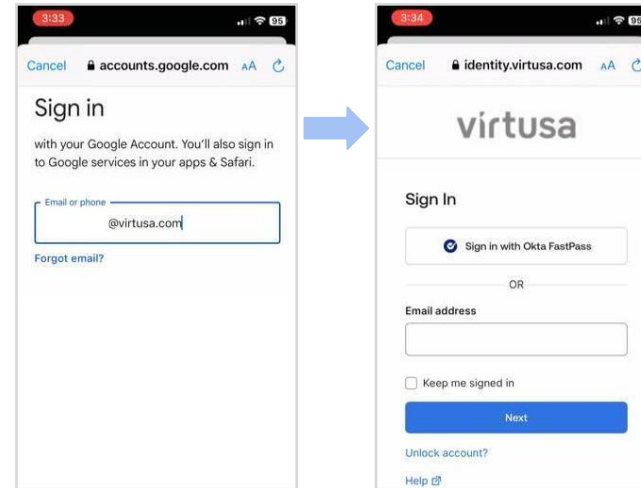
3:33
95
Cancel accounts.google.com AA

Sign in

with your Google Account. You'll also sign in to Google services in your apps & Safari.

Email or phone
@virtusa.com

Forgot email?

3:34
95
Cancel identity.virtusa.com AA

virtusa

Sign In

Sign in with Okta FastPass

OR

Email address

Keep me signed in

Next

Unlock account?

Help